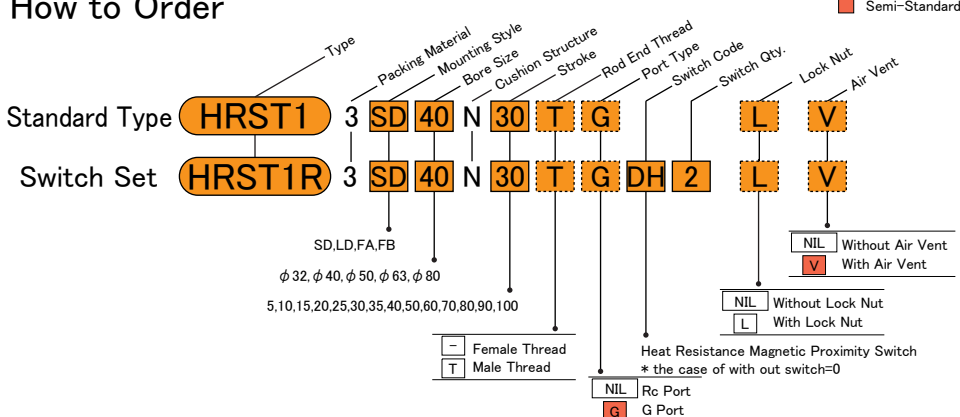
How to Order

Semi-Standard

Type
Packing Material
Mounting Style
Bore Size
Cushion Structure
Stroke
Rod End Thread
Port Type
Switch Code
Switch Qty.
Lock Nut
Air Vent

Standard Type HRST1 3 SD 40 N 30 T G L V

Switch Set HRST1R 3 SD 40 N 30 T G DH 2 L V

SD,LD,FA,FB

$\phi$32, $\phi$40, $\phi$50, $\phi$63, $\phi$80

5,10,15,20,25,30,35,40,50,60,70,80,90,100

| – | Female Thread |
|---|---|
| T | Male Thread |

| NIL | Rc Port |
|---|---|
| G | G Port |

Heat Resistance Magnetic Proximity Switch
* the case of with out switch=0

| NIL | Without Lock Nut |
|---|---|
| L | With Lock Nut |

| NIL | Without Air Vent |
|---|---|
| V | With Air Vent |